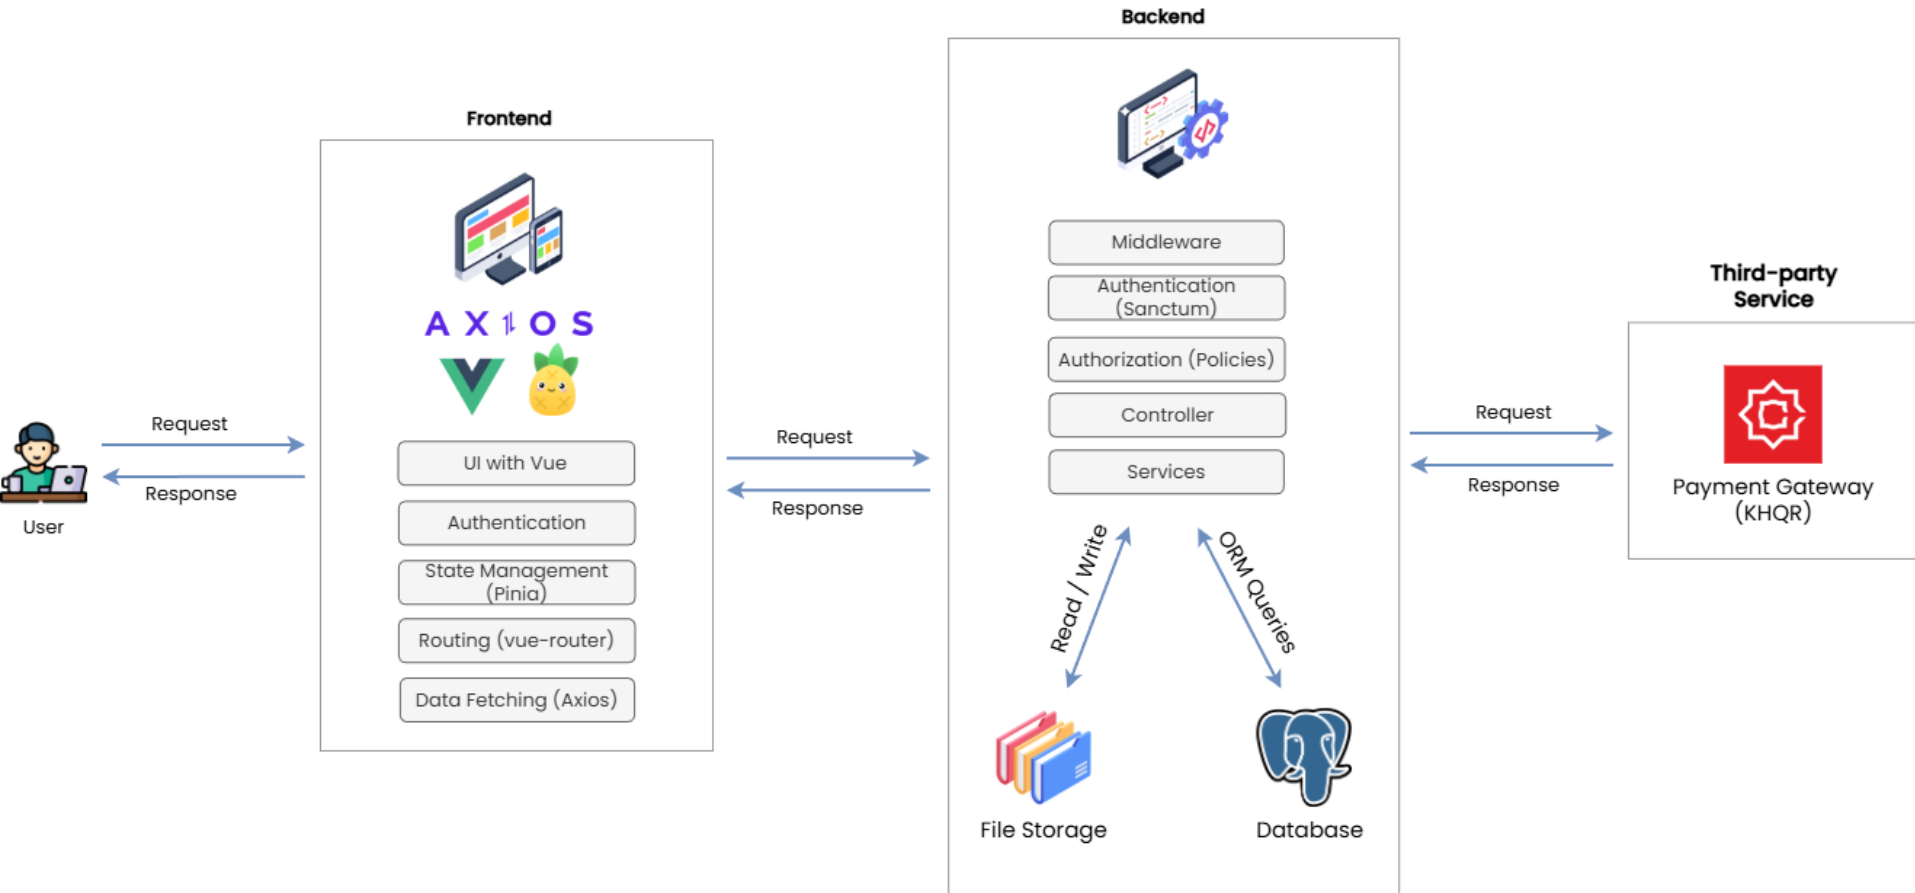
Backend

Frontend

AXIOS

Middleware

Authentication (Sanctum)

Authorization (Policies)

Controller

Services

Third-party Service

Request

Response

User

UI with Vue

Authentication

State Management (Pinia)

Routing (vue-router)

Data Fetching (Axios)

Request

Response

Request

Response

Payment Gateway (KHQR)

Read / Write

ORM Queries

File Storage

Database